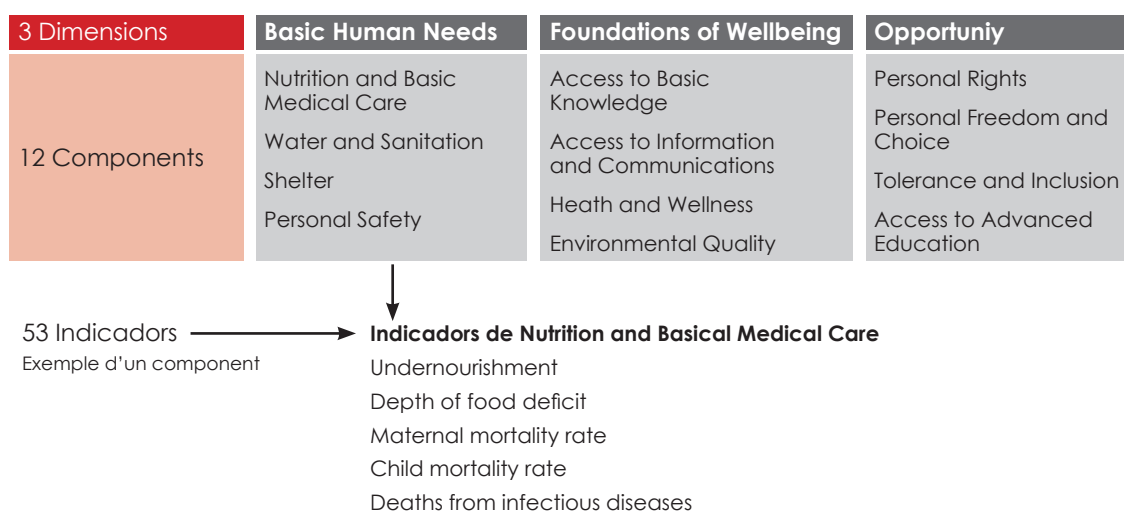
| 3 Dimensions | Basic Human Needs | Foundations of Wellbeing | Opportuniy |
|---|---|---|---|
| 12 Components | Nutrition and Basic Medical Care<br>Water and Sanitation<br>Shelter<br>Personal Safety | Access to Basic Knowledge<br>Access to Information and Communications<br>Heath and Wellness<br>Environmental Quality | Personal Rights<br>Personal Freedom and Choice<br>Tolerance and Inclusion<br>Access to Advanced Education |

53 Indicadors
Exemple d'un component

**Indicadors de Nutrition and Basical Medical Care**
Undernourishment
Depth of food deficit
Maternal mortality rate
Child mortality rate
Deaths from infectious diseases